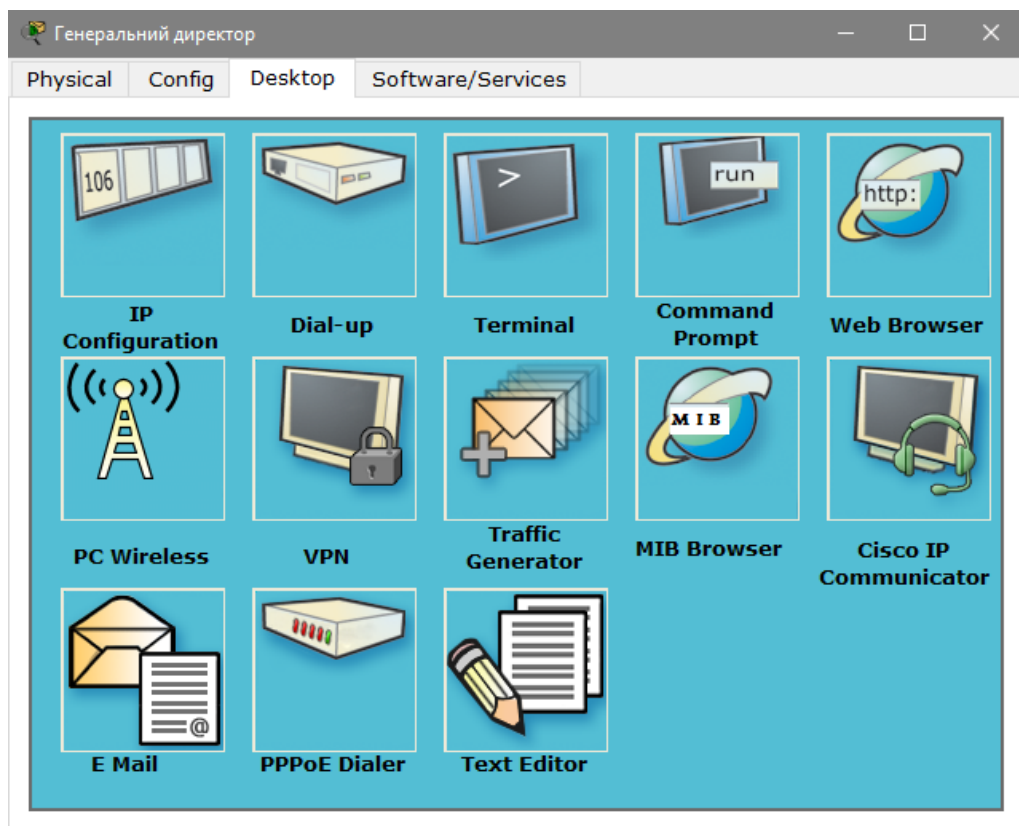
Генеральний директор

Physical
Config
Desktop
Software/Services

106
IP Configuration

Dial-up

>
Terminal

run
Command Prompt

http:
Web Browser

PC Wireless

VPN

Traffic Generator

MIB
MIB Browser

Cisco IP Communicator

E Mail

PPPoE Dialer

Text Editor